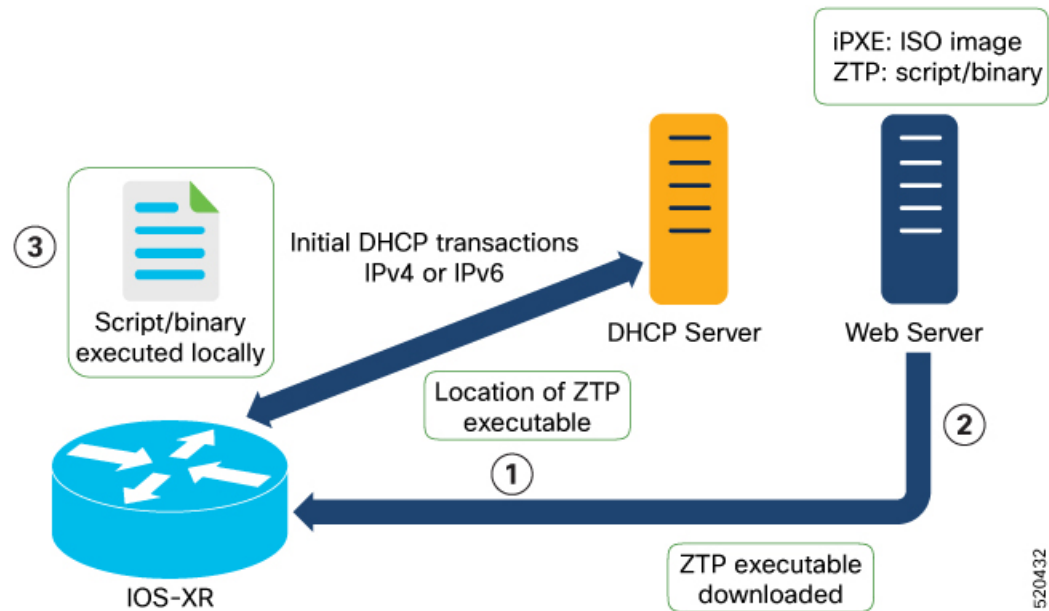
iPXE: ISO image
ZTP: script/binary

3

Script/binary executed locally

Initial DHCP transactions IPv4 or IPv6

DHCP Server

Web Server

Location of ZTP executable

2

1

IOS-XR

ZTP executable downloaded

520432